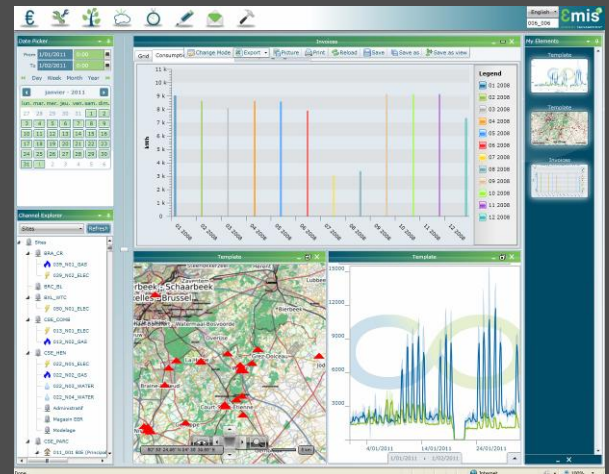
English
006_006
Emis

Date Picker
From 1/01/2011 0:00
To 1/02/2011 0:00
Day Week Month Year
janvier - 2011
lun. mar. mer. jeu. ven. sam. dim.
27 28 29 30 31 1 2
3 4 5 6 7 8 9
10 11 12 13 14 15 16
17 18 19 20 21 22 23
24 25 26 27 28 29 30
31 1 2 3 4 5 6

Channel Explorer
Sites
Refresh
Sites
ERA_CR
E09_N01_GAS
E09_N01_ELEC
BRC_BL
BXL_HTC
E01_N01_ELEC
CSE_COME
E03_N01_ELEC
E03_N02_GAS
CSE_HEN
E02_N01_ELEC
E02_N02_GAS
E02_N03_WATER
E02_N04_WATER
Admnistratif
Magasin ERR
Modelage
CSE_PARC
E11_003 R00 (Principal

Invoices
Grid Consumption Change Mode Export Picture Print Reload Save Save as Save as view

11 k
10 k
9 k
8 k
7 k
6 k
5 k
4 k
3 k
2 k
1 k
0
kWh
01 2008 02 2008 03 2008 04 2008 05 2008 06 2008 07 2008 08 2008 09 2008 10 2008 11 2008 12 2008

Legend
01 2008
02 2008
03 2008
04 2008
05 2008
06 2008
07 2008
08 2008
09 2008
10 2008
11 2008
12 2008

Template
Schaarbeek
Brussel
Lubbeek

Template
15000
12500
10000
7500
5000
2500
0
4/01/2011
14/01/2011
24/01/2011
1/01/2011 1/02/2011

My Elements
Template
Template
Situation

Done
Internet